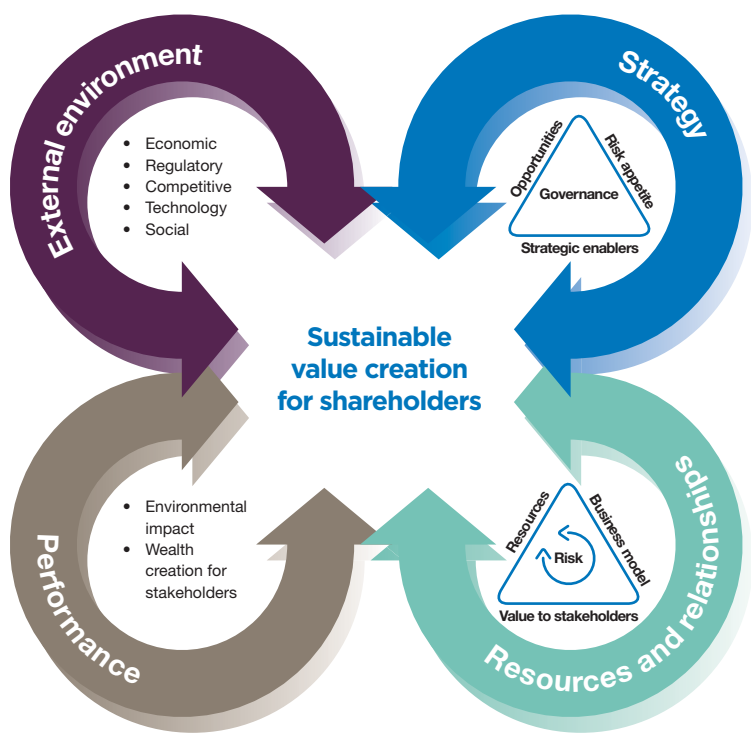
External environment

• Economic
• Regulatory
• Competitive
• Technology
• Social

Strategy

Opportunities
Risk appetite
Governance
Strategic enablers

Sustainable value creation for shareholders

Performance

• Environmental impact
• Wealth creation for stakeholders

Resources and relationships

Resources
Business model
Risk
Value to stakeholders